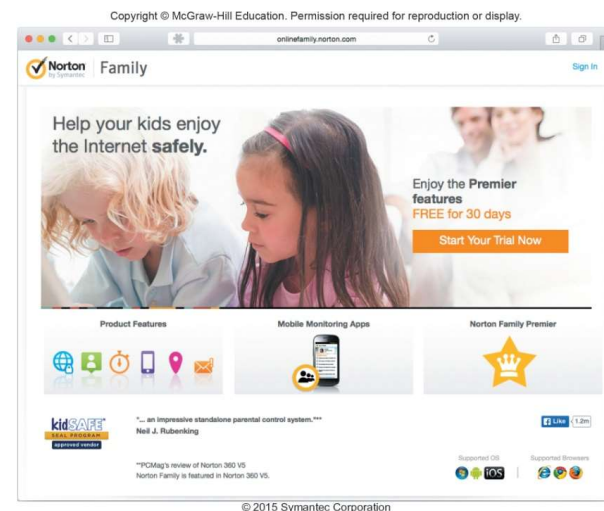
Copyright © McGraw-Hill Education. Permission required for reproduction or display.

onlinefamily.norton.com

Norton by Symantec | Family

Sign In

Help your kids enjoy the Internet safely.

Enjoy the Premier features FREE for 30 days

Start Your Trial Now

Product Features

Mobile Monitoring Apps

Norton Family Premier

kidSAFE SEAL PROGRAM approved vendor

"... an impressive standalone parental control system."**
Neil J. Rubenking

**PCMag's review of Norton 360 V5
Norton Family is featured in Norton 360 V5.

Like 1.2m

Supported OS

iOS

Supported Browsers

© 2015 Symantec Corporation